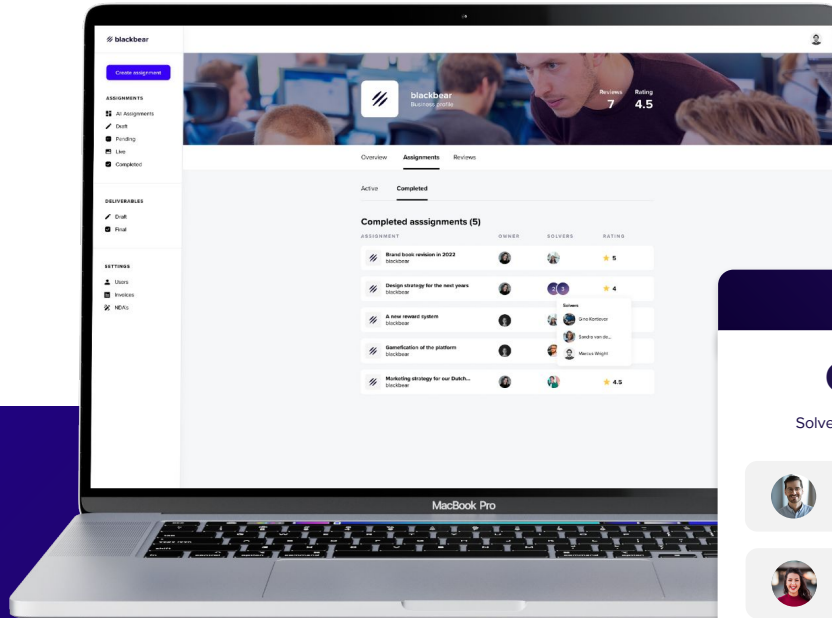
blackbear

Create assignment

ASSIGNMENTS

All Assignments
Draft
Pending
Live
Completed

DELIVERABLES

Draft
Final

SETTINGS

Users
Invoices
NDA's

blackbear
Business profile

Reviews 7
Rating 4.5

Overview Assignments Reviews

Active Completed

Completed asssignments (5)

| ASSIGNMENT | OWNER | SOLVERS | RATING |
|---|---|---|---|
| Brand book revision in 2022 blackbear | | | 5 |
| Design strategy for the next years blackbear | | | 4 |
| A new reward system blackbear | | | |
| Gamefication of the platform blackbear | | | |
| Marketing strategy for our Dutch... blackbear | | | 4.5 |

Solvers
Gina Kortlever
Sandra van de...
Marcus Wright

Solve

MacBook Pro